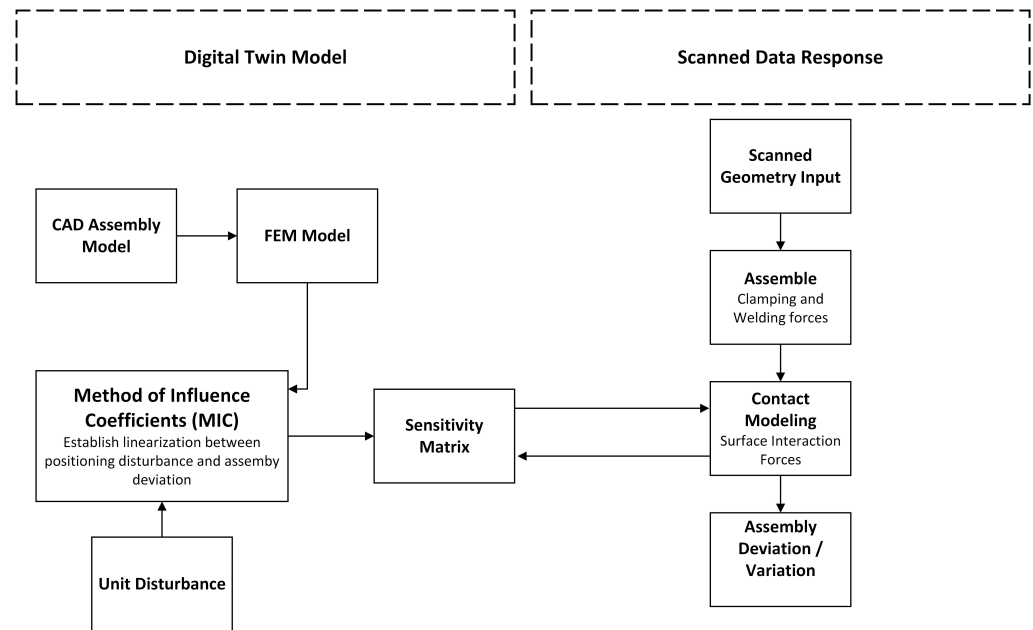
Digital Twin Model

Scanned Data Response

CAD Assembly Model

FEM Model

Method of Influence Coefficients (MIC)
Establish linearization between positioning disturbance and assemby deviation

Unit Disturbance

Sensitivity Matrix

Scanned Geometry Input

Assemble
Clamping and Welding forces

Contact Modeling
Surface Interaction Forces

Assembly Deviation / Variation